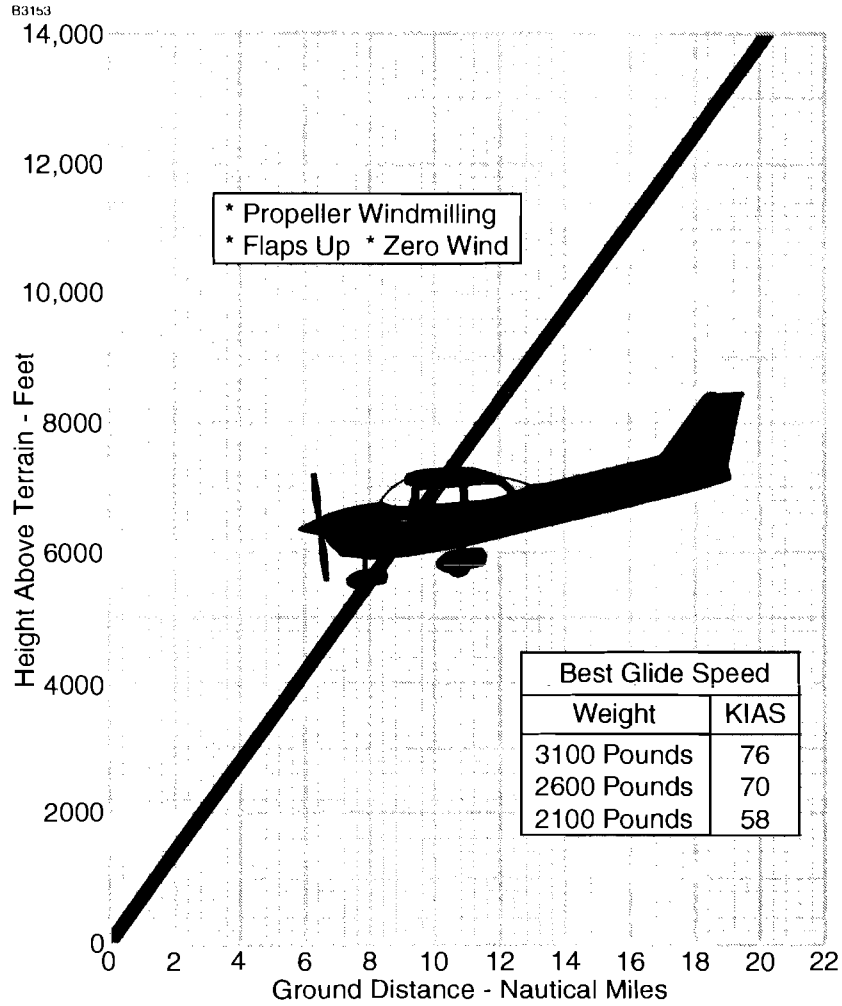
B3153

14,000
12,000
10,000
8000
6000
4000
2000
0

Height Above Terrain - Feet

* Propeller Windmilling
* Flaps Up * Zero Wind

| Best Glide Speed | |
|---|---|
| Weight | KIAS |
| 3100 Pounds | 76 |
| 2600 Pounds | 70 |
| 2100 Pounds | 58 |

0 2 4 6 8 10 12 14 16 18 20 22
Ground Distance - Nautical Miles